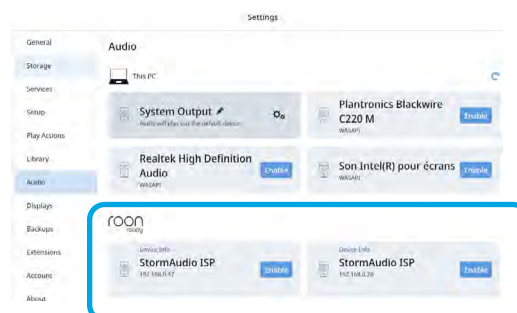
Settings

General
Storage
Services
Setup
Play Actions
Library
Audio
Displays
Backups
Extensions
Account
About

Audio

This PC

System Output
Audio will play via the default device

Plantronics Blackwire C220 M
WASAPI
Enable

Realtek High Definition Audio
WASAPI
Enable

Son Intel(R) pour écrans
WASAPI
Enable

roon ready

Device Info
StormAudio ISP
192.168.0.37
Enable

Device Info
StormAudio ISP
192.168.0.28
Enable